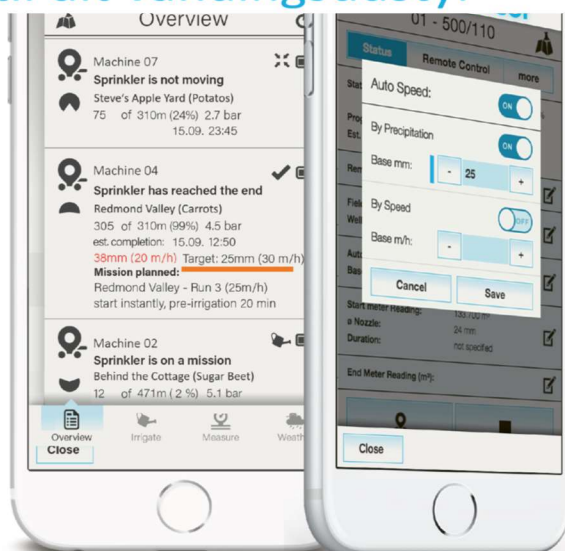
Overview

Machine 07
Sprinkler is not moving
Steve's Apple Yard (Potatos)
75 of 310m (24%) 2.7 bar
15.09. 23:45

Machine 04
Sprinkler has reached the end
Redmond Valley (Carrots)
305 of 310m (99%) 4.5 bar
est. completion: 15.09. 12:50
38mm (20 m/h) Target: 25mm (30 m/h)
Mission planned:
Redmond Valley - Run 3 (25m/h)
start instantly, pre-irrigation 20 min

Machine 02
Sprinkler is on a mission
Behind the Cottage (Sugar Beet)
12 of 471m (2 %) 5.1 bar

Overview Irrigate Measure Weath
Close

01 - 500/110
Status Remote Control more
Auto Speed: ON
By Precipitation ON
Base mm: - 25 +
By Speed OFF
Base m/h: - +
Cancel Save
Start Meter Reading: 130 700 m³
ø Nozzle: 24 mm
Duration: not specified
End Meter Reading (m³):
Close